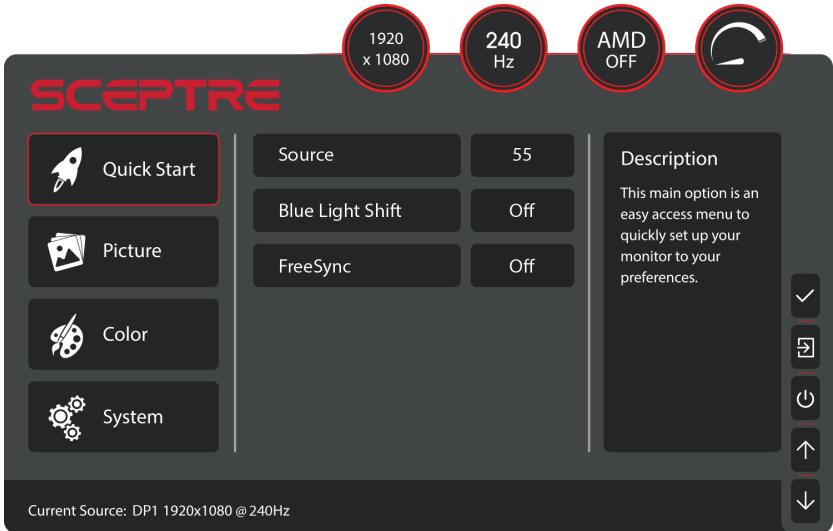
1920
x 1080

240
Hz

AMD
OFF

SCEPTRE

Quick Start

Picture

Color

System

| | |
|---|---|
| Source | 55 |
| Blue Light Shift | Off |
| FreeSync | Off |

Description

This main option is an easy access menu to quickly set up your monitor to your preferences.

Current Source: DP1 1920x1080 @ 240Hz